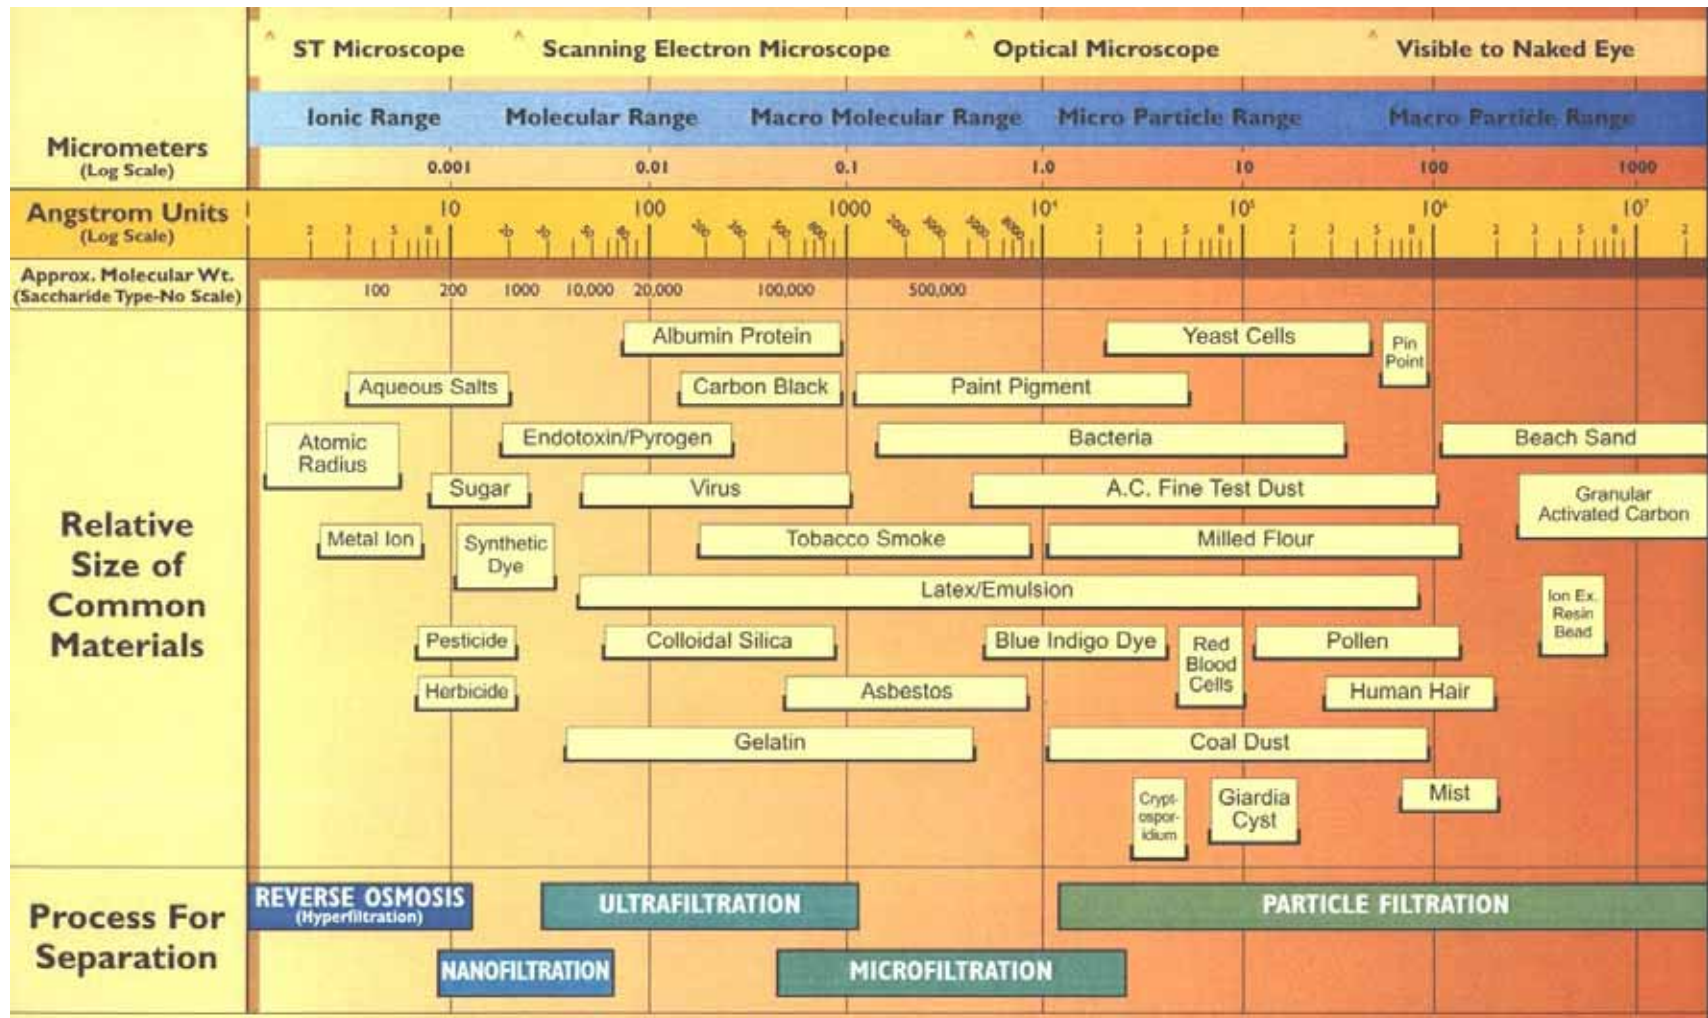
ST Microscope | Scanning Electron Microscope | Optical Microscope | Visible to Naked Eye

Ionic Range | Molecular Range | Macro Molecular Range | Micro Particle Range | Macro Particle Range

Micrometers (Log Scale) 0.001 0.01 0.1 1.0 10 100 1000

Angstrom Units (Log Scale) 2 3 5 8 10 20 30 50 80 100 200 300 500 800 1000 2000 3000 5000 8000 $10^4$ 2 3 5 8 $10^5$ 2 3 5 8 $10^6$ 2 3 5 8 $10^7$ 2

Approx. Molecular Wt. (Saccharide Type-No Scale) 100 200 1000 10,000 20,000 100,000 500,000

Relative Size of Common Materials

Albumin Protein
Yeast Cells
Pin Point
Aqueous Salts
Carbon Black
Paint Pigment
Atomic Radius
Endotoxin/Pyrogen
Bacteria
Beach Sand
Sugar
Virus
A.C. Fine Test Dust
Granular Activated Carbon
Metal Ion
Synthetic Dye
Tobacco Smoke
Milled Flour
Latex/Emulsion
Ion Ex. Resin Bead
Pesticide
Colloidal Silica
Blue Indigo Dye
Red Blood Cells
Pollen
Herbicide
Asbestos
Human Hair
Gelatin
Coal Dust
Cryptosporidium
Giardia Cyst
Mist

Process For Separation

REVERSE OSMOSIS (Hyperfiltration)
ULTRAFILTRATION
PARTICLE FILTRATION
NANOFILTRATION
MICROFILTRATION